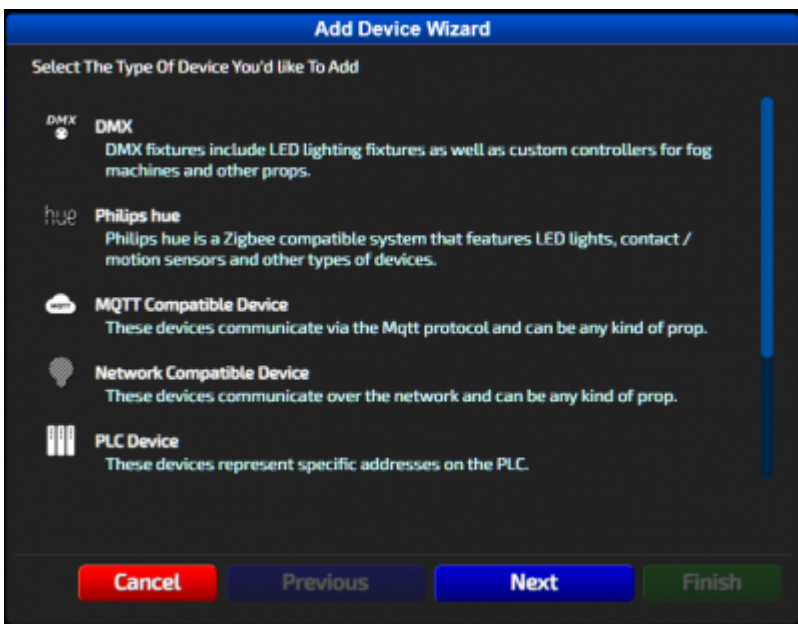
Add Device Wizard

Select The Type Of Device You'd like To Add

DMX

DMX

DMX fixtures include LED lighting fixtures as well as custom controllers for fog machines and other props.

hue

Philips hue

Philips hue is a Zigbee compatible system that features LED lights, contact / motion sensors and other types of devices.

MQTT Compatible Device

These devices communicate via the Mqtt protocol and can be any kind of prop.

Network Compatible Device

These devices communicate over the network and can be any kind of prop.

PLC Device

These devices represent specific addresses on the PLC.

Cancel

Previous

Next

Finish